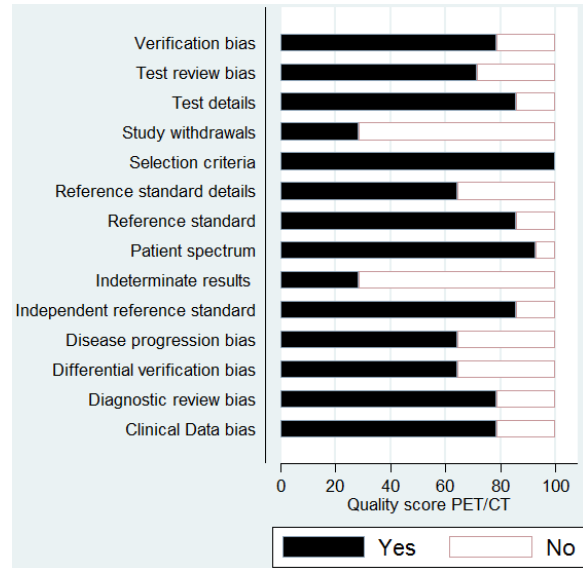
Verification bias
Test review bias
Test details
Study withdrawals
Selection criteria
Reference standard details
Reference standard
Patient spectrum
Indeterminate results
Independent reference standard
Disease progression bias
Differential verification bias
Diagnostic review bias
Clinical Data bias

0 20 40 60 80 100
Quality score PET/CT

Yes
No